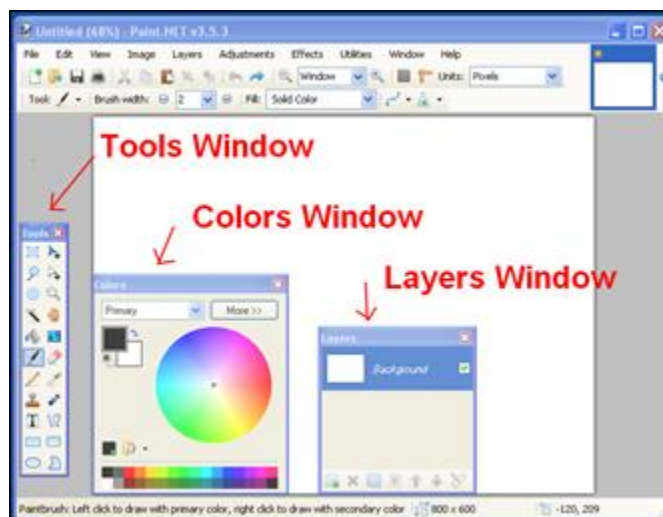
Untitled (68%) - Paint.NET v3.5.3

File Edit View Image Layers Adjustments Effects Utilities Window Help

Window Units: Pixels

Tool: Brush width: 2 Fill: Solid Color

Tools Window

Colors Window

Layers Window

Tools

Colors

Primary More >>

Layers

Background

Paintbrush: Left click to draw with primary color, right click to draw with secondary color 800 x 600 -120, 209